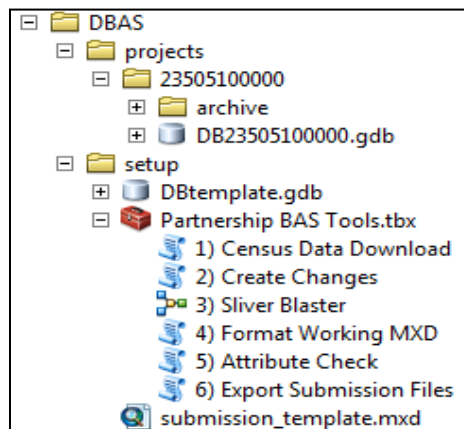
DBAS
projects
23505100000
archive
DB23505100000.gdb
setup
DBtemplate.gdb
Partnership BAS Tools.tbx
1) Census Data Download
2) Create Changes
3) Sliver Blaster
4) Format Working MXD
5) Attribute Check
6) Export Submission Files
submission_template.mxd